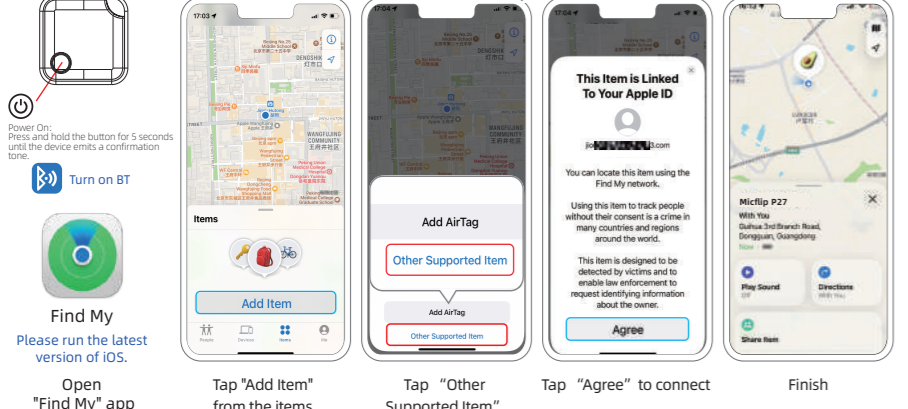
Power On:
Press and hold the button for 5 seconds until the device emits a confirmation tone.

Turn on BT

Find My

Please run the latest version of iOS.

Open
"Find My" app

17:03

DENGSHIK

WANGFUJING COMMUNITY

Items

Add Item

People Devices Items Me

Tap "Add Item"
from the items

17:03

DENGSHIK

Add AirTag

Other Supported Item

Add AirTag

Other Supported Item

Tap "Other
Supported Item"

17:04

This Item is Linked To Your Apple ID

jio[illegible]3.com

You can locate this item using the Find My network.

Using this item to track people without their consent is a crime in many countries and regions around the world.

This item is designed to be detected by victims and to enable law enforcement to request identifying information about the owner.

Agree

Tap "Agree" to connect

Micflip P27

With You

Guihua 3rd Branch Road, Dongguan, Guangdong

Play Sound
Off

Directions
With You

Share Item

Finish